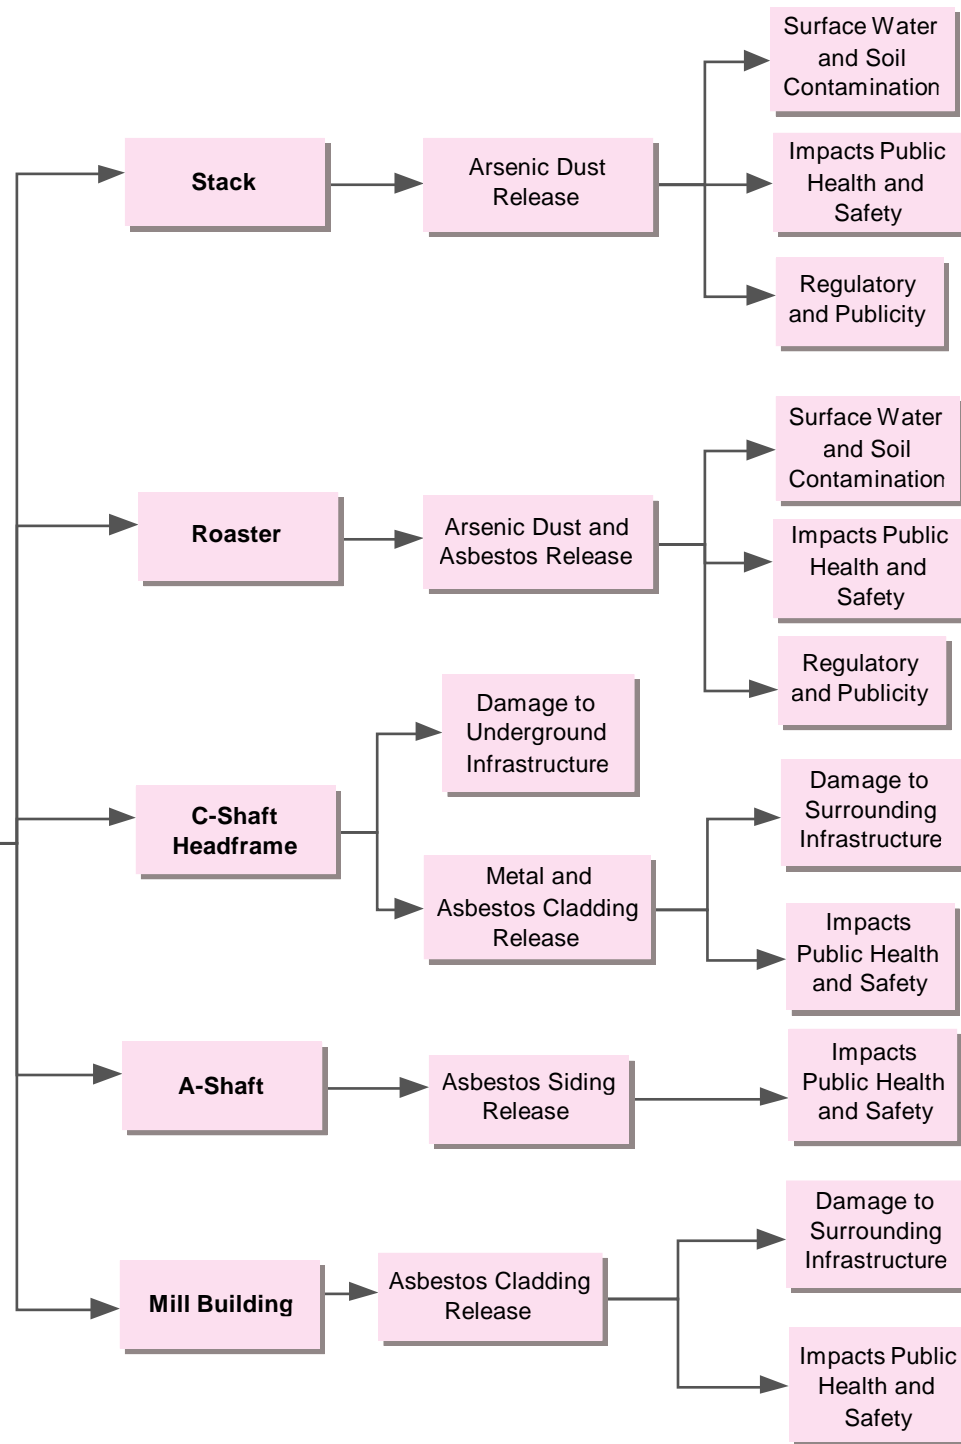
Stack

Arsenic Dust Release

Surface Water and Soil Contamination

Impacts Public Health and Safety

Regulatory and Publicity

Roaster

Arsenic Dust and Asbestos Release

Surface Water and Soil Contamination

Impacts Public Health and Safety

Regulatory and Publicity

C-Shaft Headframe

Damage to Underground Infrastructure

Metal and Asbestos Cladding Release

Damage to Surrounding Infrastructure

Impacts Public Health and Safety

A-Shaft

Asbestos Siding Release

Impacts Public Health and Safety

Mill Building

Asbestos Cladding Release

Damage to Surrounding Infrastructure

Impacts Public Health and Safety